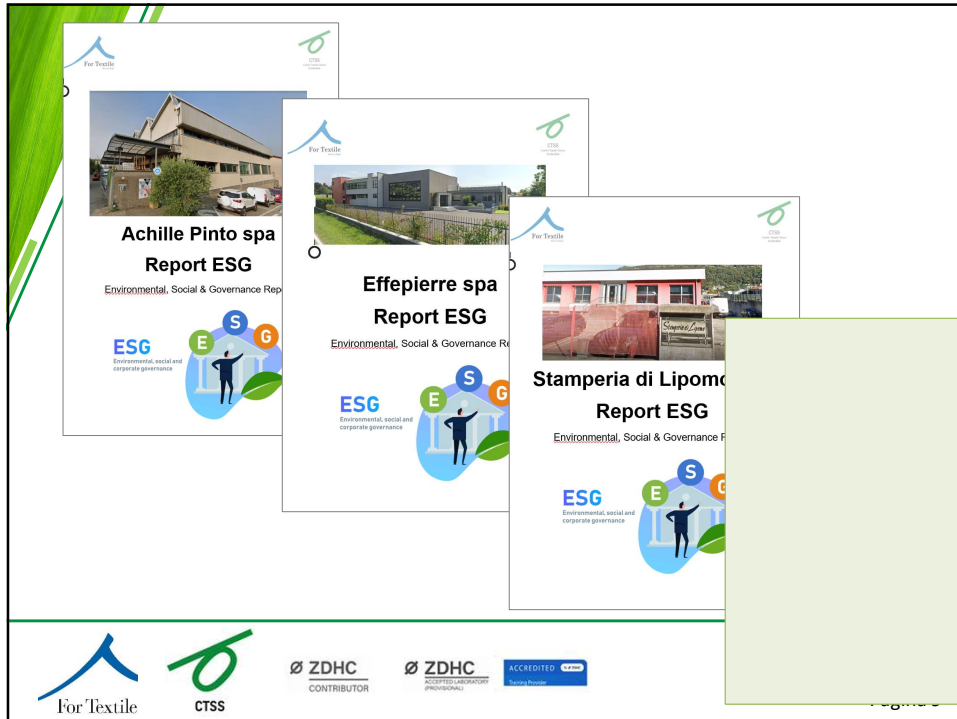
For Textile

CTSS

Achille Pinto spa

Report ESG

Environmental, Social & Governance Rep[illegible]

ESG
Environmental, social and corporate governance

E S G

For Textile

CTSS

Effepierre spa

Report ESG

Environmental, Social & Governance Re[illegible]

ESG
Environmental, social and corporate governance

E S G

For Textile

CTSS

Stamperia di Lipomo

Stamperia di Lipomo

Report ESG

Environmental, Social & Governance R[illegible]

ESG
Environmental, social and corporate governance

E S G

For Textile

CTSS

ZDHC CONTRIBUTOR

ZDHC ACCEPTED LABORATORY (PROVISIONAL)

ACCREDITED Training Provider

Pagina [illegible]